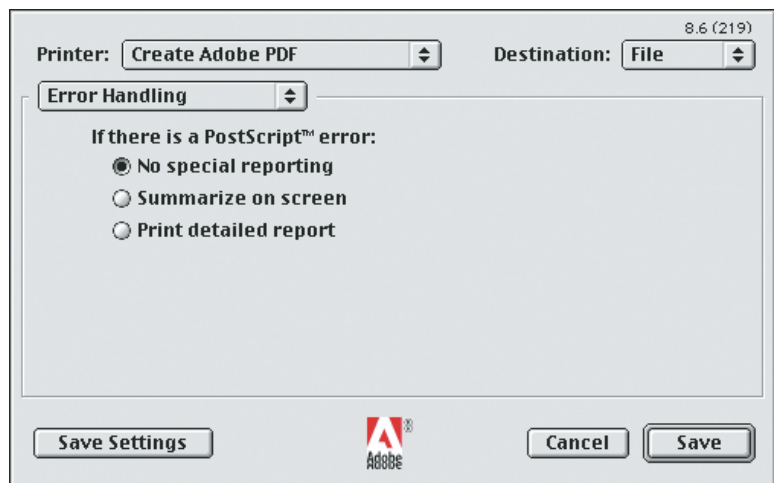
8.6 (219)

Printer: Create Adobe PDF

Destination: File

Error Handling

If there is a PostScript™ error:

No special reporting

Summarize on screen

Print detailed report

Save Settings

Adobe

Cancel

Save